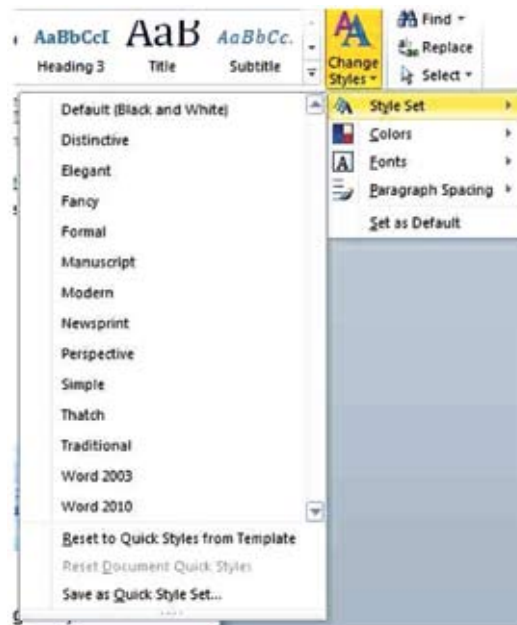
AaBbCcI AaB AaBbCc.
Heading 3 Title Subtitle

Change Styles

Find
Replace
Select

Default (Black and White)
Distinctive
Elegant
Fancy
Formal
Manuscript
Modern
Newsprint
Perspective
Simple
Thatch
Traditional
Word 2003
Word 2010
Reset to Quick Styles from Template
Reset Document Quick Styles
Save as Quick Style Set...

Style Set
Colors
Fonts
Paragraph Spacing
Set as Default